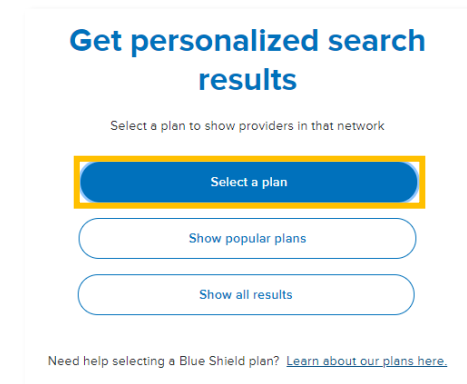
Get personalized search results

Select a plan to show providers in that network

Select a plan

Show popular plans

Show all results

Need help selecting a Blue Shield plan? Learn about our plans here.